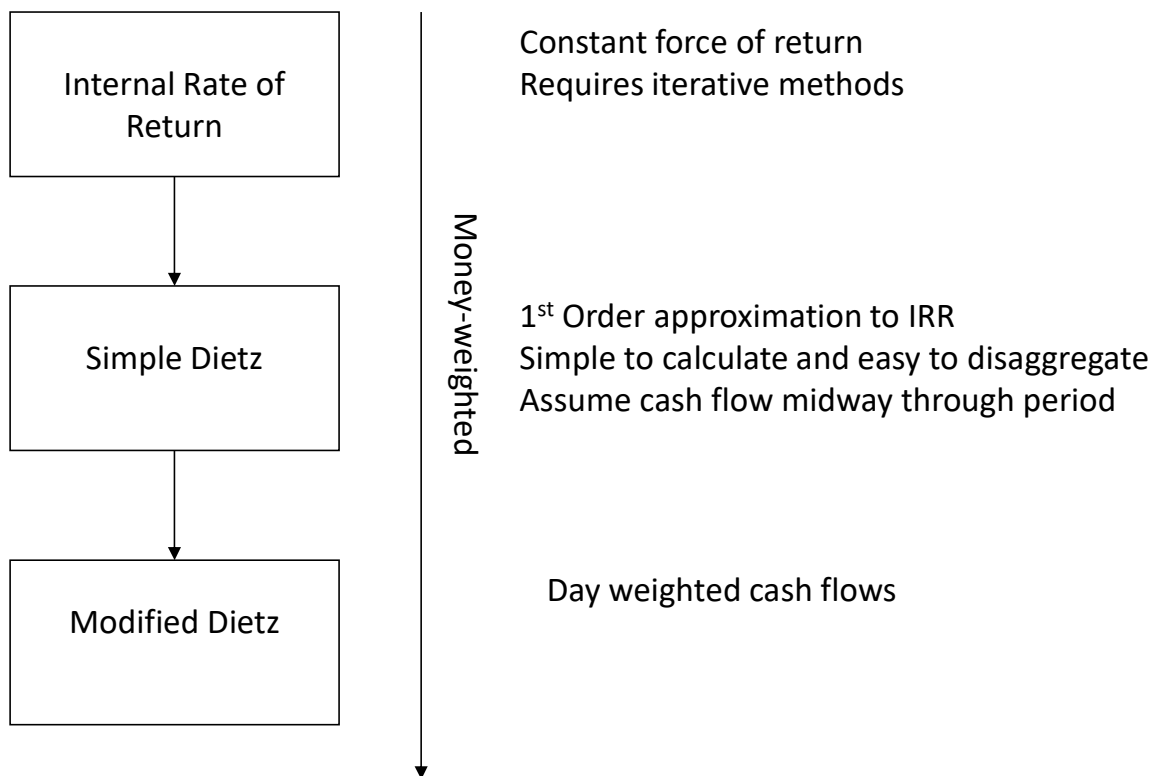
Internal Rate of Return

Constant force of return
Requires iterative methods

Money-weighted

Simple Dietz

1$^{st}$ Order approximation to IRR
Simple to calculate and easy to disaggregate
Assume cash flow midway through period

Modified Dietz

Day weighted cash flows